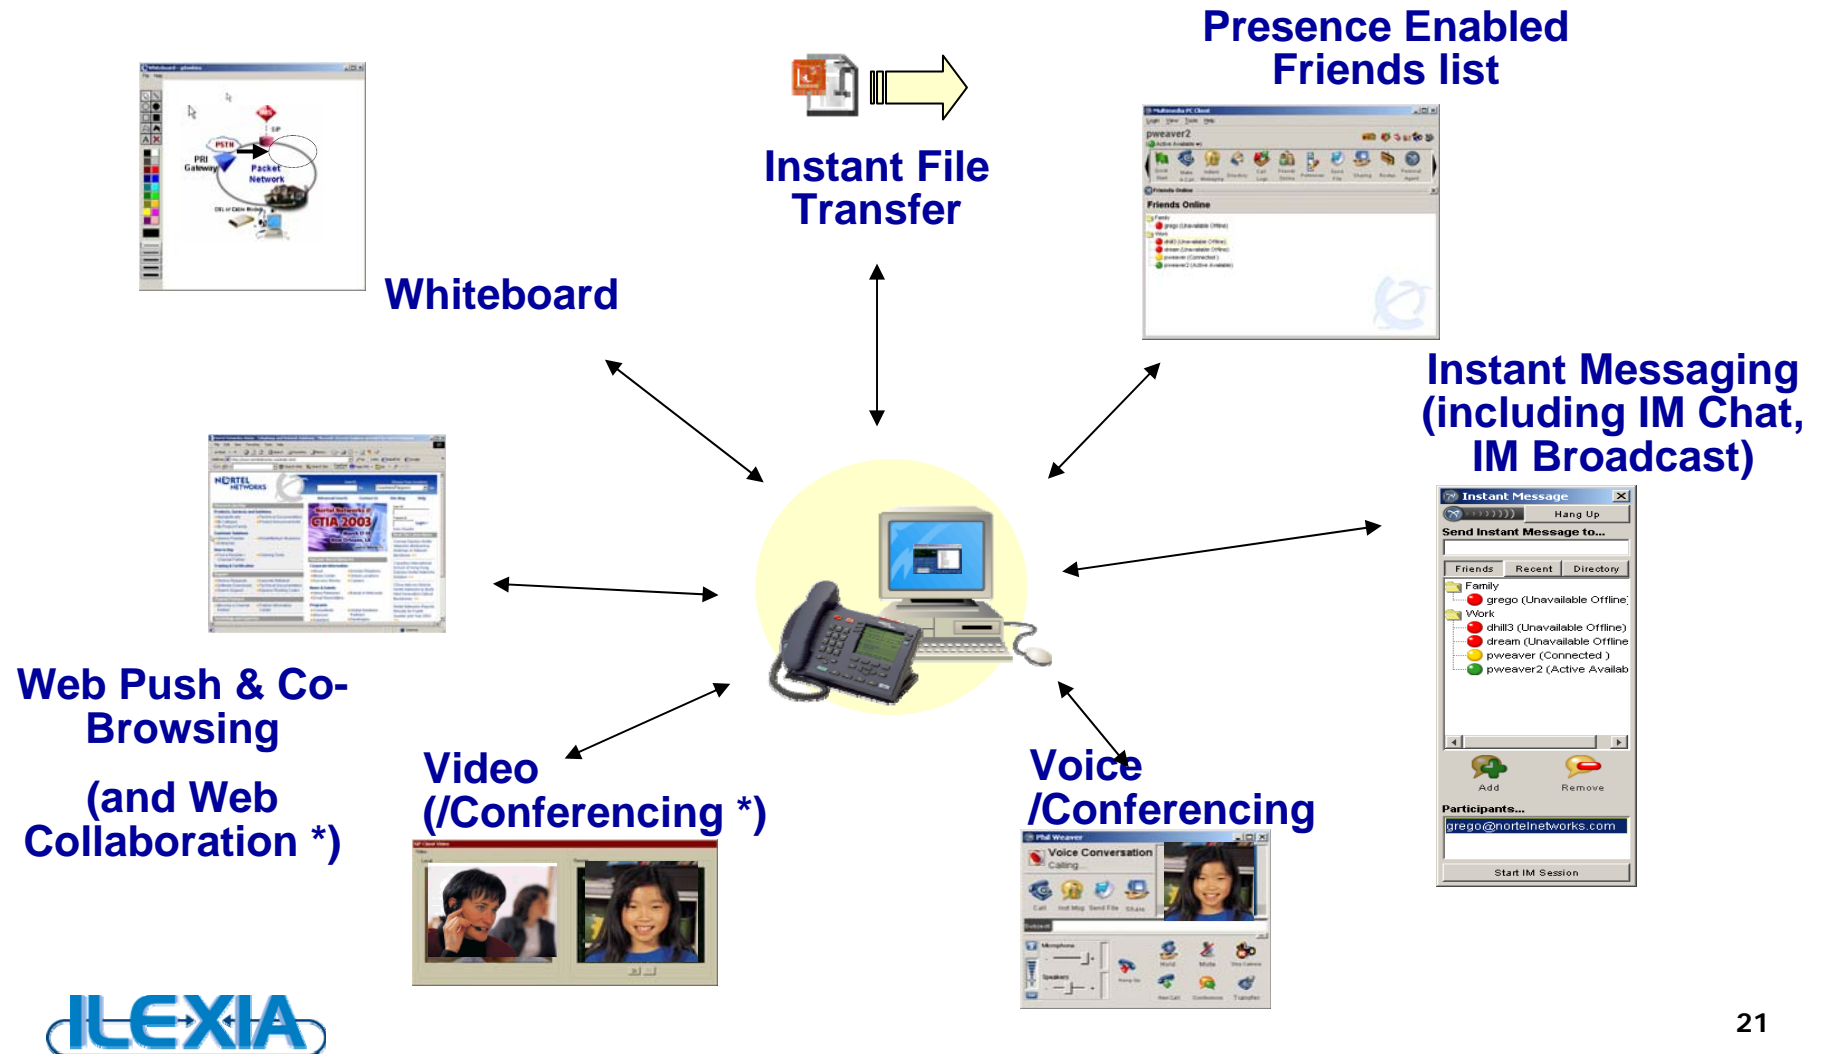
Presence Enabled Friends list

Instant File Transfer

Whiteboard

PSTN
PRI Gateway
Packet Network

pweaver2
Friends Online
Family
grego (Unavailable Offline)
Work
dhill3 (Unavailable Offline)
dream (Unavailable Offline)
pweaver (Connected)
pweaver2 (Active Available)

Instant Messaging (including IM Chat, IM Broadcast)

Instant Message
Hang Up
Send Instant Message to...
Friends
Recent
Directory
Family
grego (Unavailable Offline
Work
dhill3 (Unavailable Offline)
dream (Unavailable Offline
pweaver (Connected )
pweaver2 (Active Availab
Add
Remove
Participants...
grego@nortelnetworks.com
Start IM Session

NORTEL NETWORKS
CTIA 2003

Web Push & Co-Browsing

(and Web Collaboration *)

Video (/Conferencing *)

Voice /Conferencing

Phil Weaver
Voice Conversation
Calling...

ILEXIA

21